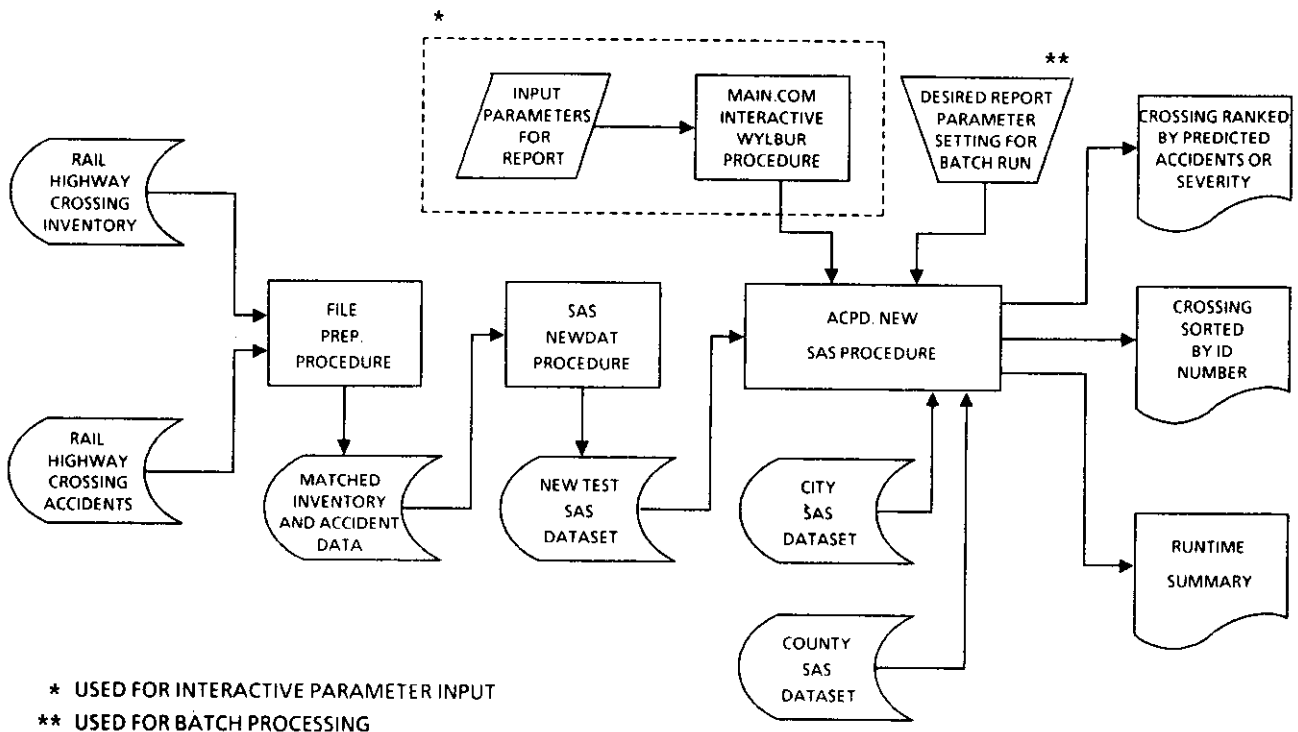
*

INPUT PARAMETERS FOR REPORT

MAIN.COM INTERACTIVE WYLBUR PROCEDURE

**

DESIRED REPORT PARAMETER SETTING FOR BATCH RUN

CROSSING RANKED BY PREDICTED ACCIDENTS OR SEVERITY

RAIL HIGHWAY CROSSING INVENTORY

FILE PREP. PROCEDURE

SAS NEWDAT PROCEDURE

ACPD. NEW SAS PROCEDURE

CROSSING SORTED BY ID NUMBER

RAIL HIGHWAY CROSSING ACCIDENTS

MATCHED INVENTORY AND ACCIDENT DATA

NEW TEST SAS DATASET

CITY SAS DATASET

RUNTIME SUMMARY

COUNTY SAS DATASET

* USED FOR INTERACTIVE PARAMETER INPUT

** USED FOR BATCH PROCESSING